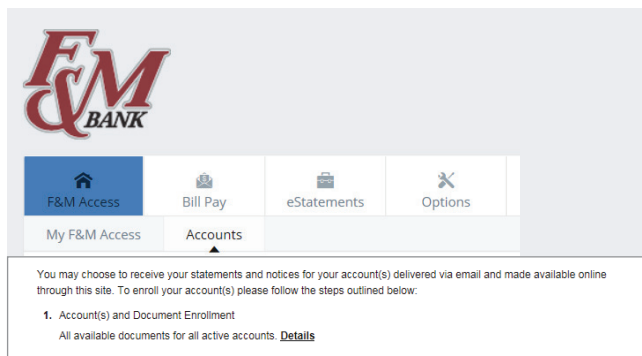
F&M BANK

F&M Access
Bill Pay
eStatements
Options

My F&M Access
Accounts

You may choose to receive your statements and notices for your account(s) delivered via email and made available online through this site. To enroll your account(s) please follow the steps outlined below:

1. Account(s) and Document Enrollment

All available documents for all active accounts. Details